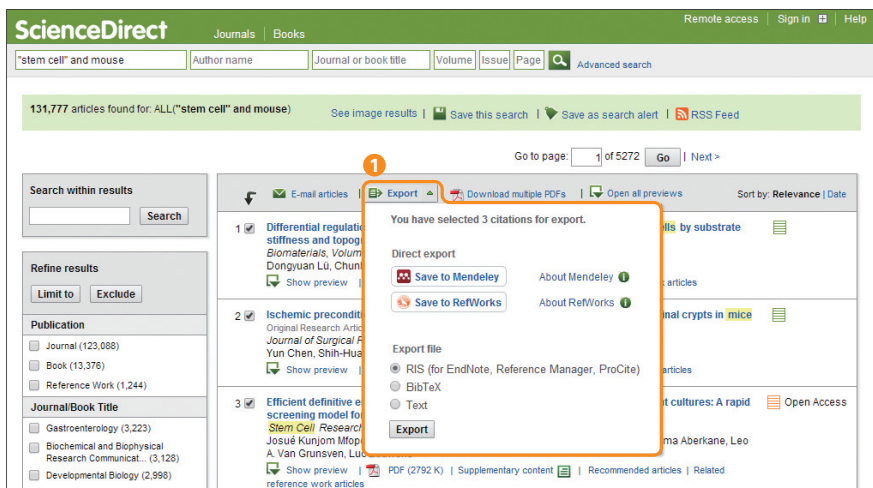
ScienceDirect Journals | Books

Remote access | Sign in | Help

"stem cell" and mouse | Author name | Journal or book title | Volume | Issue | Page | Advanced search

131,777 articles found for: ALL("stem cell" and mouse)

See image results | Save this search | Save as search alert | RSS Feed

Go to page: 1 of 5272 Go | Next >

Search within results

Search

Refine results

Limit to | Exclude

Publication

Journal (123,088)

Book (13,376)

Reference Work (1,244)

Journal/Book Title

Gastroenterology (3,223)

Biochemical and Biophysical Research Communicat... (3,128)

Developmental Biology (2,998)

1

E-mail articles | Export | Download multiple PDFs | Open all previews

Sort by: Relevance | Date

You have selected 3 citations for export.

Direct export

Save to Mendeley | About Mendeley

Save to RefWorks | About RefWorks

Export file

RIS (for EndNote, Reference Manager, ProCite)

BibTeX

Text

Export

1 Differential regulati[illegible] ells by substrate stiffness and topog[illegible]
Biomaterials, Volum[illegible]
Dongyuan Lü, Chun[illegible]
Show preview | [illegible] articles

2 Ischemic precondit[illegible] inal crypts in mice
Original Research Artic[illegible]
Journal of Surgical R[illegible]
Yun Chen, Shih-Hua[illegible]
Show preview | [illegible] articles

3 Efficient definitive e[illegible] nt cultures: A rapid screening model fo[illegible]
Open Access
Stem Cell Research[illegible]
Josué Kunjom Mfop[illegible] ma Aberkane, Leo
A. Van Grunsven, Luc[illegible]
Show preview | PDF (2792 K) | Supplementary content | Recommended articles | Related reference work articles